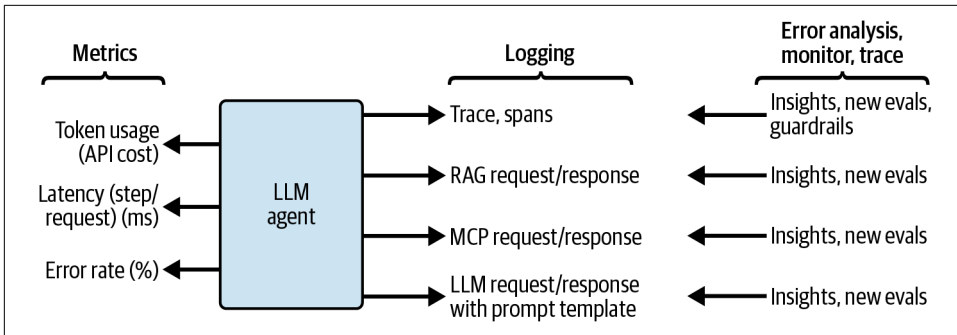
Metrics

Logging

Error analysis, monitor, trace

Token usage (API cost)

Latency (step/ request) (ms)

Error rate (%)

LLM agent

Trace, spans

RAG request/response

MCP request/response

LLM request/response with prompt template

Insights, new evals, guardrails

Insights, new evals

Insights, new evals

Insights, new evals